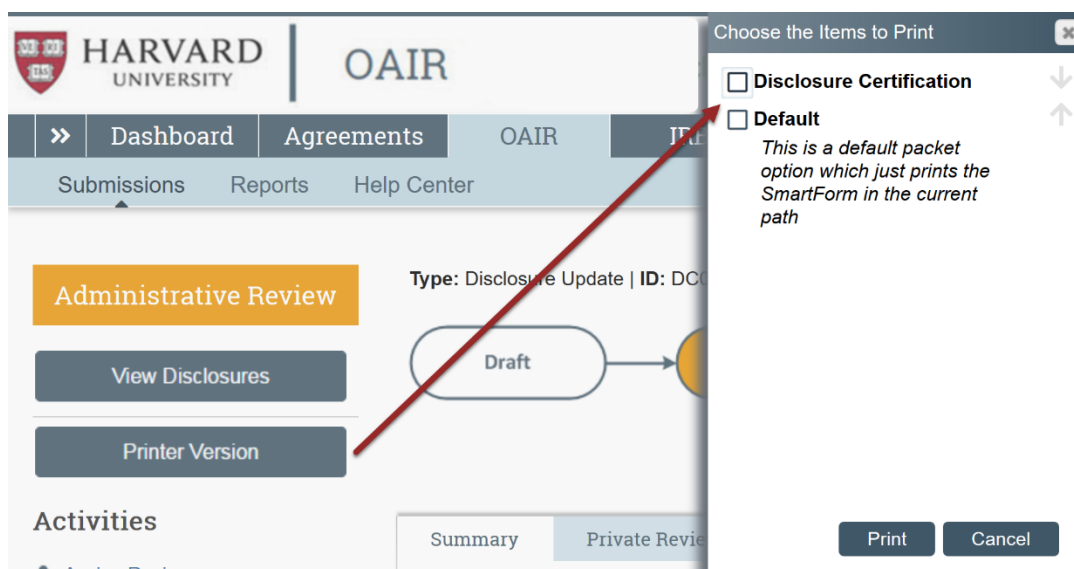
HARVARD UNIVERSITY

OAIR

Dashboard Agreements OAIR IRE

Submissions Reports Help Center

Administrative Review

View Disclosures

Printer Version

Activities

Type: Disclosure Update | ID: DC

Draft

Summary Private Revie

Choose the Items to Print

Disclosure Certification

Default

This is a default packet option which just prints the SmartForm in the current path

Print Cancel